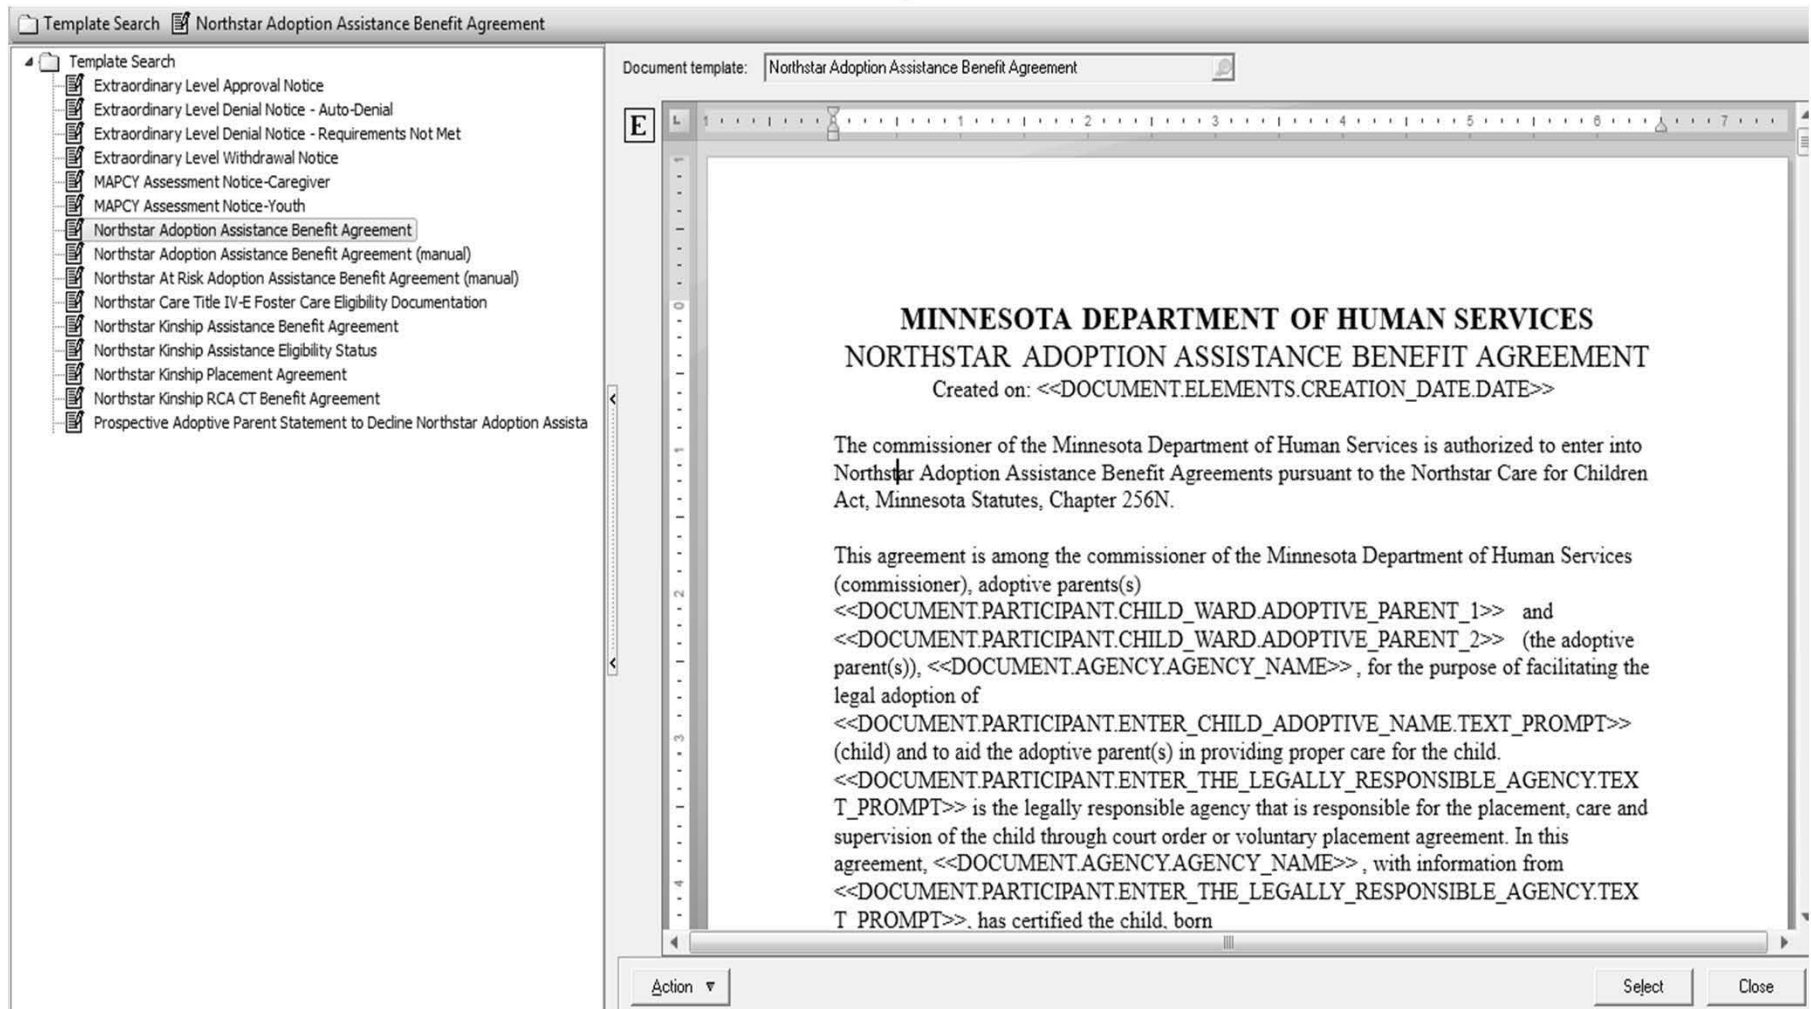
Template Search   Northstar Adoption Assistance Benefit Agreement

Template Search
Extraordinary Level Approval Notice
Extraordinary Level Denial Notice - Auto-Denial
Extraordinary Level Denial Notice - Requirements Not Met
Extraordinary Level Withdrawal Notice
MAPCY Assessment Notice-Caregiver
MAPCY Assessment Notice-Youth
Northstar Adoption Assistance Benefit Agreement
Northstar Adoption Assistance Benefit Agreement (manual)
Northstar At Risk Adoption Assistance Benefit Agreement (manual)
Northstar Care Title IV-E Foster Care Eligibility Documentation
Northstar Kinship Assistance Benefit Agreement
Northstar Kinship Assistance Eligibility Status
Northstar Kinship Placement Agreement
Northstar Kinship RCA CT Benefit Agreement
Prospective Adoptive Parent Statement to Decline Northstar Adoption Assista

Document template: Northstar Adoption Assistance Benefit Agreement

E

1 2 3 4 5 6 7

MINNESOTA DEPARTMENT OF HUMAN SERVICES
NORTHSTAR ADOPTION ASSISTANCE BENEFIT AGREEMENT
Created on: <<DOCUMENT.ELEMENTS.CREATION_DATE.DATE>>

The commissioner of the Minnesota Department of Human Services is authorized to enter into Northstar Adoption Assistance Benefit Agreements pursuant to the Northstar Care for Children Act, Minnesota Statutes, Chapter 256N.

This agreement is among the commissioner of the Minnesota Department of Human Services (commissioner), adoptive parents(s) <<DOCUMENT.PARTICIPANT.CHILD_WARD.ADOPTIVE_PARENT_1>> and <<DOCUMENT.PARTICIPANT.CHILD_WARD.ADOPTIVE_PARENT_2>> (the adoptive parent(s)), <<DOCUMENT.AGENCY.AGENCY_NAME>> , for the purpose of facilitating the legal adoption of <<DOCUMENT.PARTICIPANT.ENTER_CHILD_ADOPTIVE_NAME.TEXT_PROMPT>> (child) and to aid the adoptive parent(s) in providing proper care for the child. <<DOCUMENT.PARTICIPANT.ENTER_THE_LEGALLY_RESPONSIBLE_AGENCY.TEXT_PROMPT>> is the legally responsible agency that is responsible for the placement, care and supervision of the child through court order or voluntary placement agreement. In this agreement, <<DOCUMENT.AGENCY.AGENCY_NAME>> , with information from <<DOCUMENT.PARTICIPANT.ENTER_THE_LEGALLY_RESPONSIBLE_AGENCY.TEXT_PROMPT>>, has certified the child, born

Action ▼   Select   Close